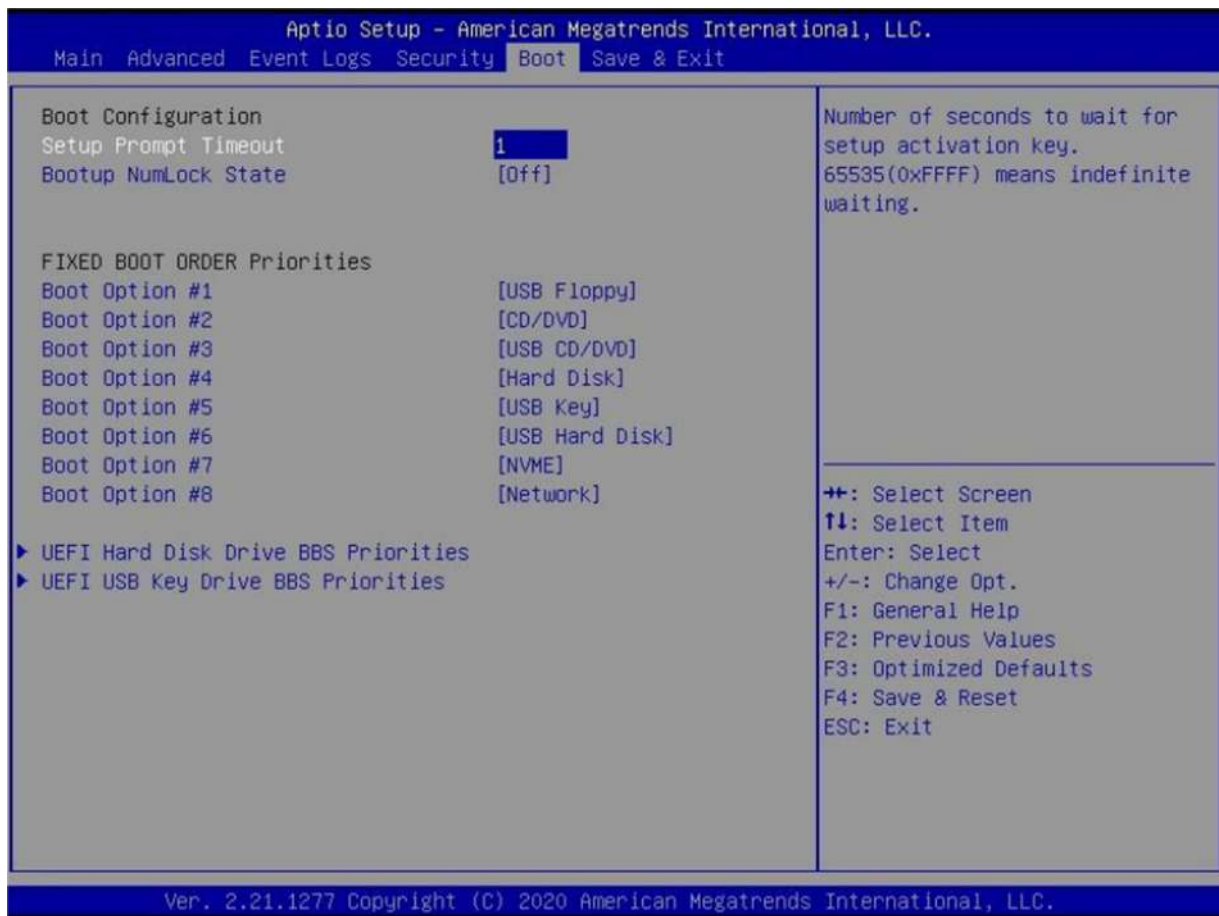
Aptio Setup – American Megatrends International, LLC.
Main Advanced Event Logs Security Boot Save & Exit

Boot Configuration
Setup Prompt Timeout 1
Bootup NumLock State [Off]

FIXED BOOT ORDER Priorities
Boot Option #1 [USB Floppy]
Boot Option #2 [CD/DVD]
Boot Option #3 [USB CD/DVD]
Boot Option #4 [Hard Disk]
Boot Option #5 [USB Key]
Boot Option #6 [USB Hard Disk]
Boot Option #7 [NVME]
Boot Option #8 [Network]

▶ UEFI Hard Disk Drive BBS Priorities
▶ UEFI USB Key Drive BBS Priorities

Number of seconds to wait for setup activation key. 65535(0xFFFF) means indefinite waiting.

→←: Select Screen
↑↓: Select Item
Enter: Select
+/–: Change Opt.
F1: General Help
F2: Previous Values
F3: Optimized Defaults
F4: Save & Reset
ESC: Exit

Ver. 2.21.1277 Copyright (C) 2020 American Megatrends International, LLC.